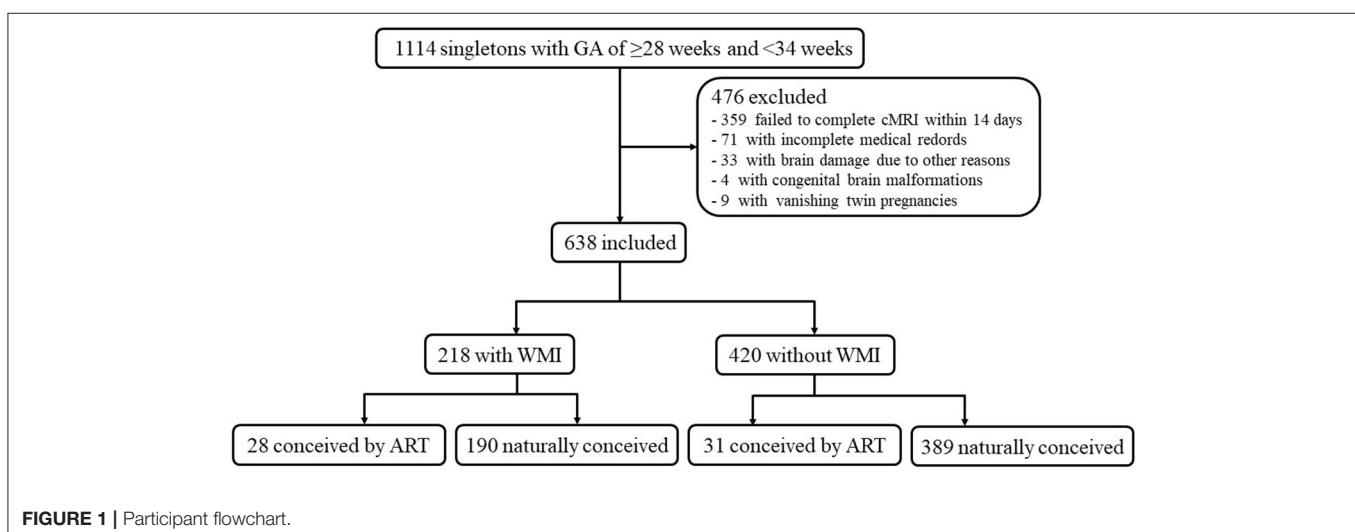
1114 singletons with GA of ≥28 weeks and <34 weeks

476 excluded
- 359 failed to complete cMRI within 14 days
- 71 with incomplete medical redords
- 33 with brain damage due to other reasons
- 4 with congenital brain malformations
- 9 with vanishing twin pregnancies

638 included

218 with WMI

420 without WMI

28 conceived by ART

190 naturally conceived

31 conceived by ART

389 naturally conceived

FIGURE 1 | Participant flowchart.